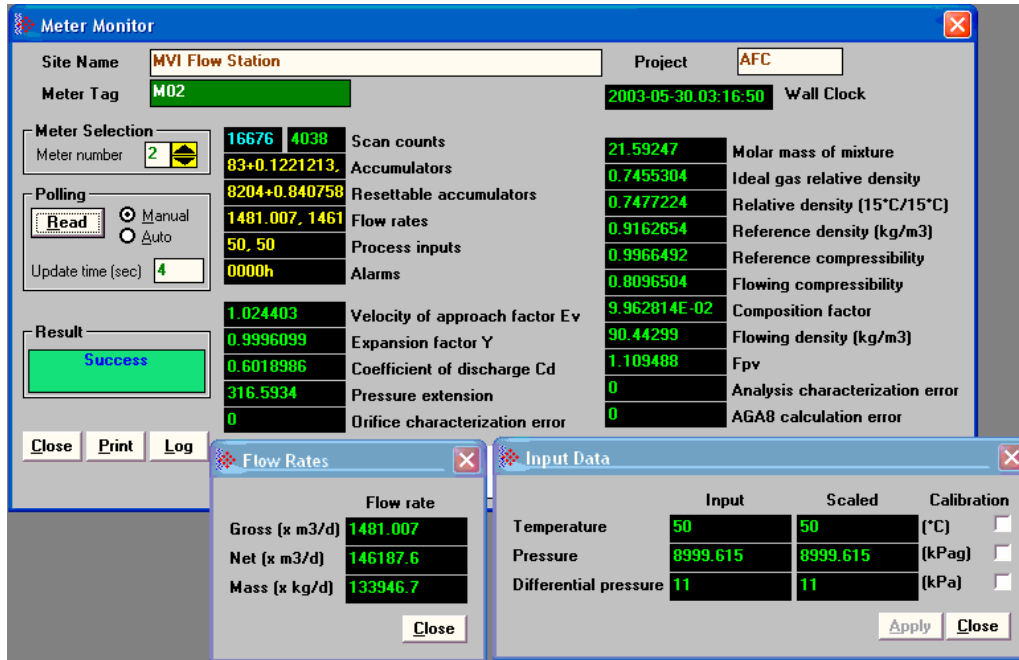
Meter Monitor

Site Name MVI Flow Station
Project AFC
Meter Tag M02
2003-05-30.03:16:50 Wall Clock

Meter Selection
Meter number 2

Polling
Read
Manual
Auto
Update time (sec) 4

Result
Success

| | |
|---|---|
| 16676 4038 | Scan counts |
| 83+0.1221213, | Accumulators |
| 8204+0.840758 | Resettable accumulators |
| 1481.007, 1461 | Flow rates |
| 50, 50 | Process inputs |
| 0000h | Alarms |
| 1.024403 | Velocity of approach factor Ev |
| 0.9996099 | Expansion factor Y |
| 0.6018986 | Coefficient of discharge Cd |
| 316.5934 | Pressure extension |
| 0 | Orifice characterization error |

| | |
|---|---|
| 21.59247 | Molar mass of mixture |
| 0.7455304 | Ideal gas relative density |
| 0.7477224 | Relative density (15°C/15°C) |
| 0.9162654 | Reference density (kg/m3) |
| 0.9966492 | Reference compressibility |
| 0.8096504 | Flowing compressibility |
| 9.962814E-02 | Composition factor |
| 90.44299 | Flowing density (kg/m3) |
| 1.109488 | Fpv |
| 0 | Analysis characterization error |
| 0 | AGA8 calculation error |

Close Print Log

Flow Rates

| | Flow rate |
|---|---|
| Gross (x m3/d) | 1481.007 |
| Net (x m3/d) | 146187.6 |
| Mass (x kg/d) | 133946.7 |

Close

Input Data

| | Input | Scaled | Calibration |
|---|---|---|---|
| Temperature | 50 | 50 | (°C) |
| Pressure | 8999.615 | 8999.615 | (kPag) |
| Differential pressure | 11 | 11 | (kPa) |

Apply Close